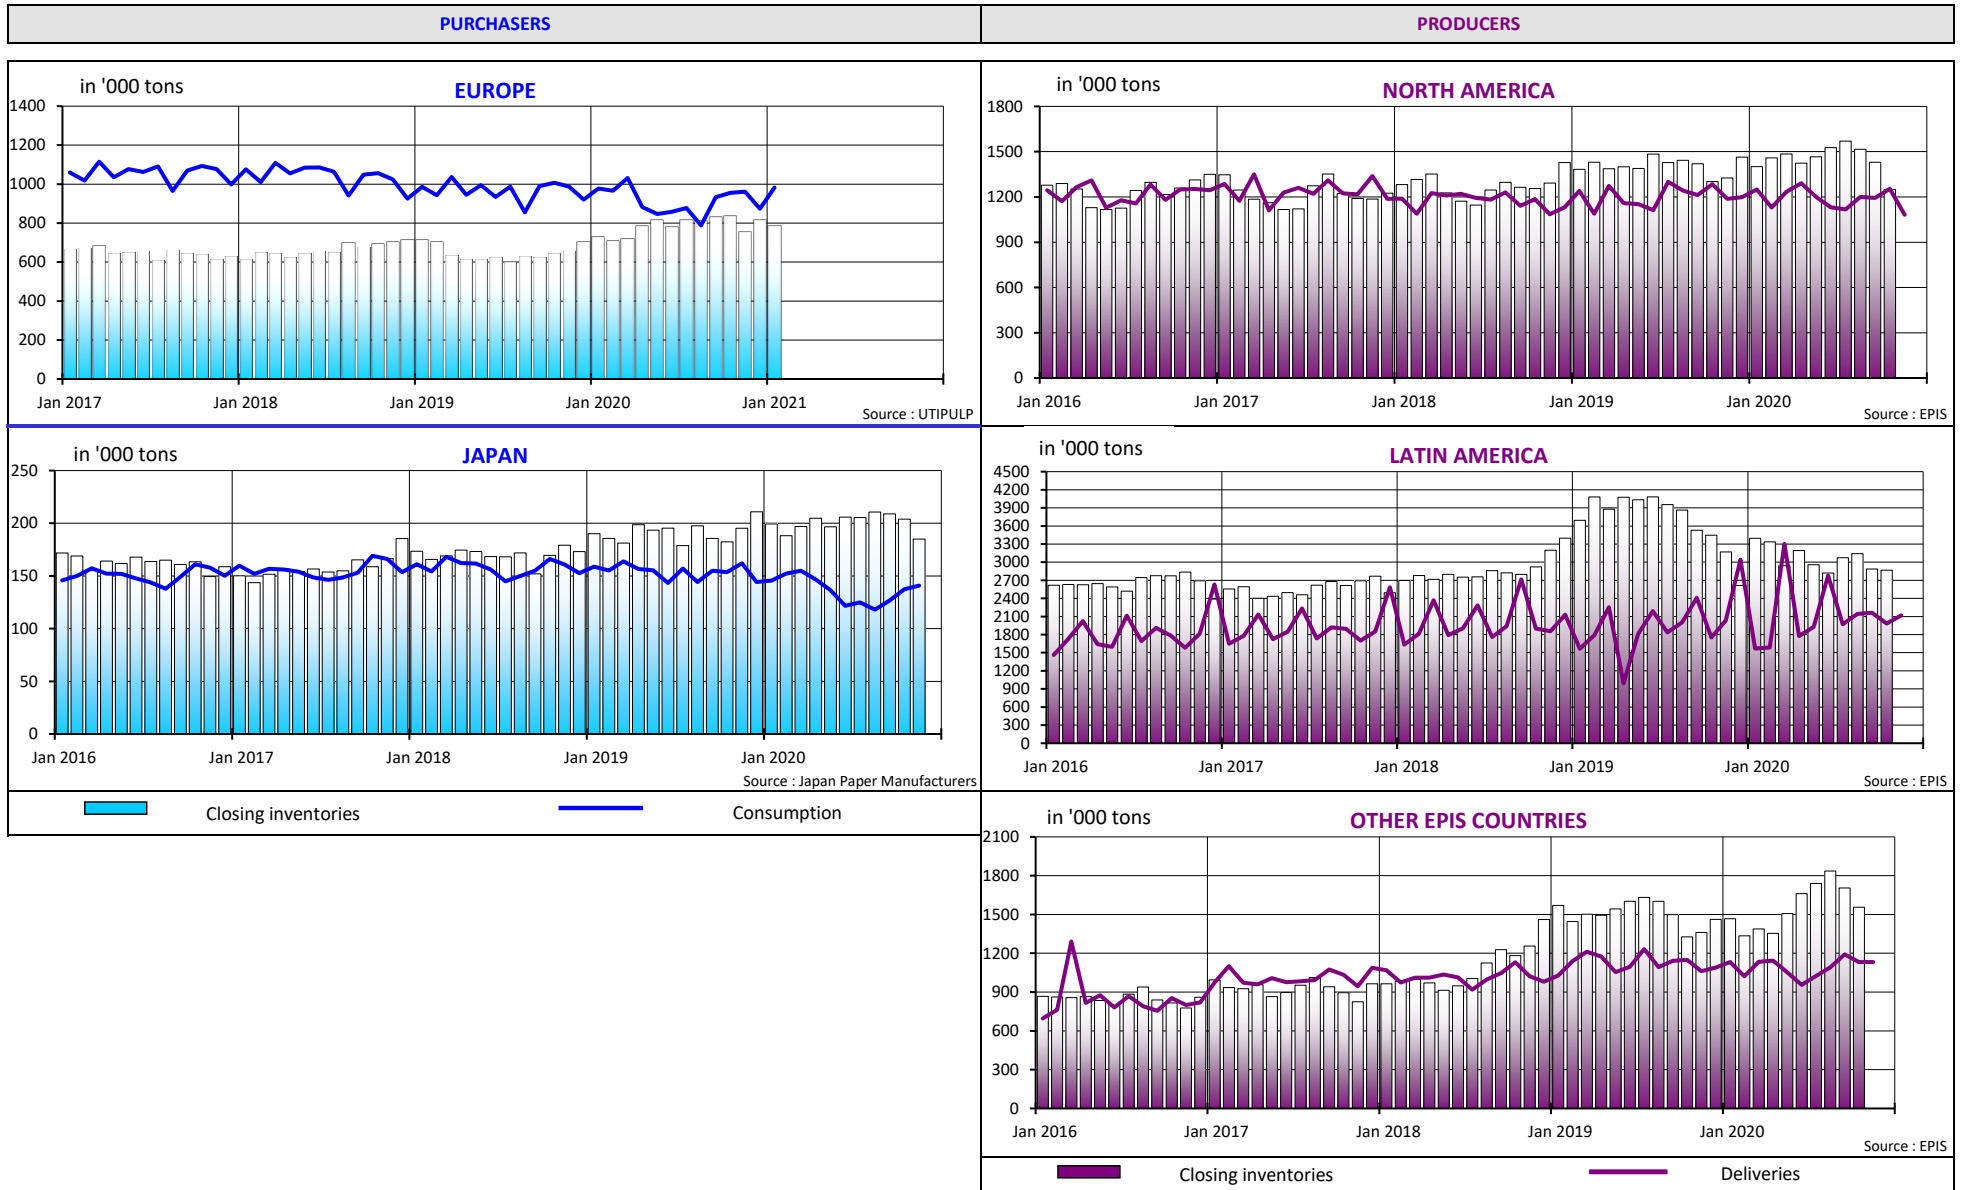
PURCHASERS

PRODUCERS

in '000 tons

EUROPE

1400
1200
1000
800
600
400
200
0

Jan 2017 Jan 2018 Jan 2019 Jan 2020 Jan 2021

Source : UTIPULP

in '000 tons

NORTH AMERICA

1800
1500
1200
900
600
300
0

Jan 2016 Jan 2017 Jan 2018 Jan 2019 Jan 2020

Source : EPIS

in '000 tons

JAPAN

250
200
150
100
50
0

Jan 2016 Jan 2017 Jan 2018 Jan 2019 Jan 2020

Source : Japan Paper Manufacturers

in '000 tons

LATIN AMERICA

4500
4200
3900
3600
3300
3000
2700
2400
2100
1800
1500
1200
900
600
300
0

Jan 2016 Jan 2017 Jan 2018 Jan 2019 Jan 2020

Source : EPIS

Closing inventories

Consumption

in '000 tons

OTHER EPIS COUNTRIES

2100
1800
1500
1200
900
600
300
0

Jan 2016 Jan 2017 Jan 2018 Jan 2019 Jan 2020

Source : EPIS

Closing inventories

Deliveries